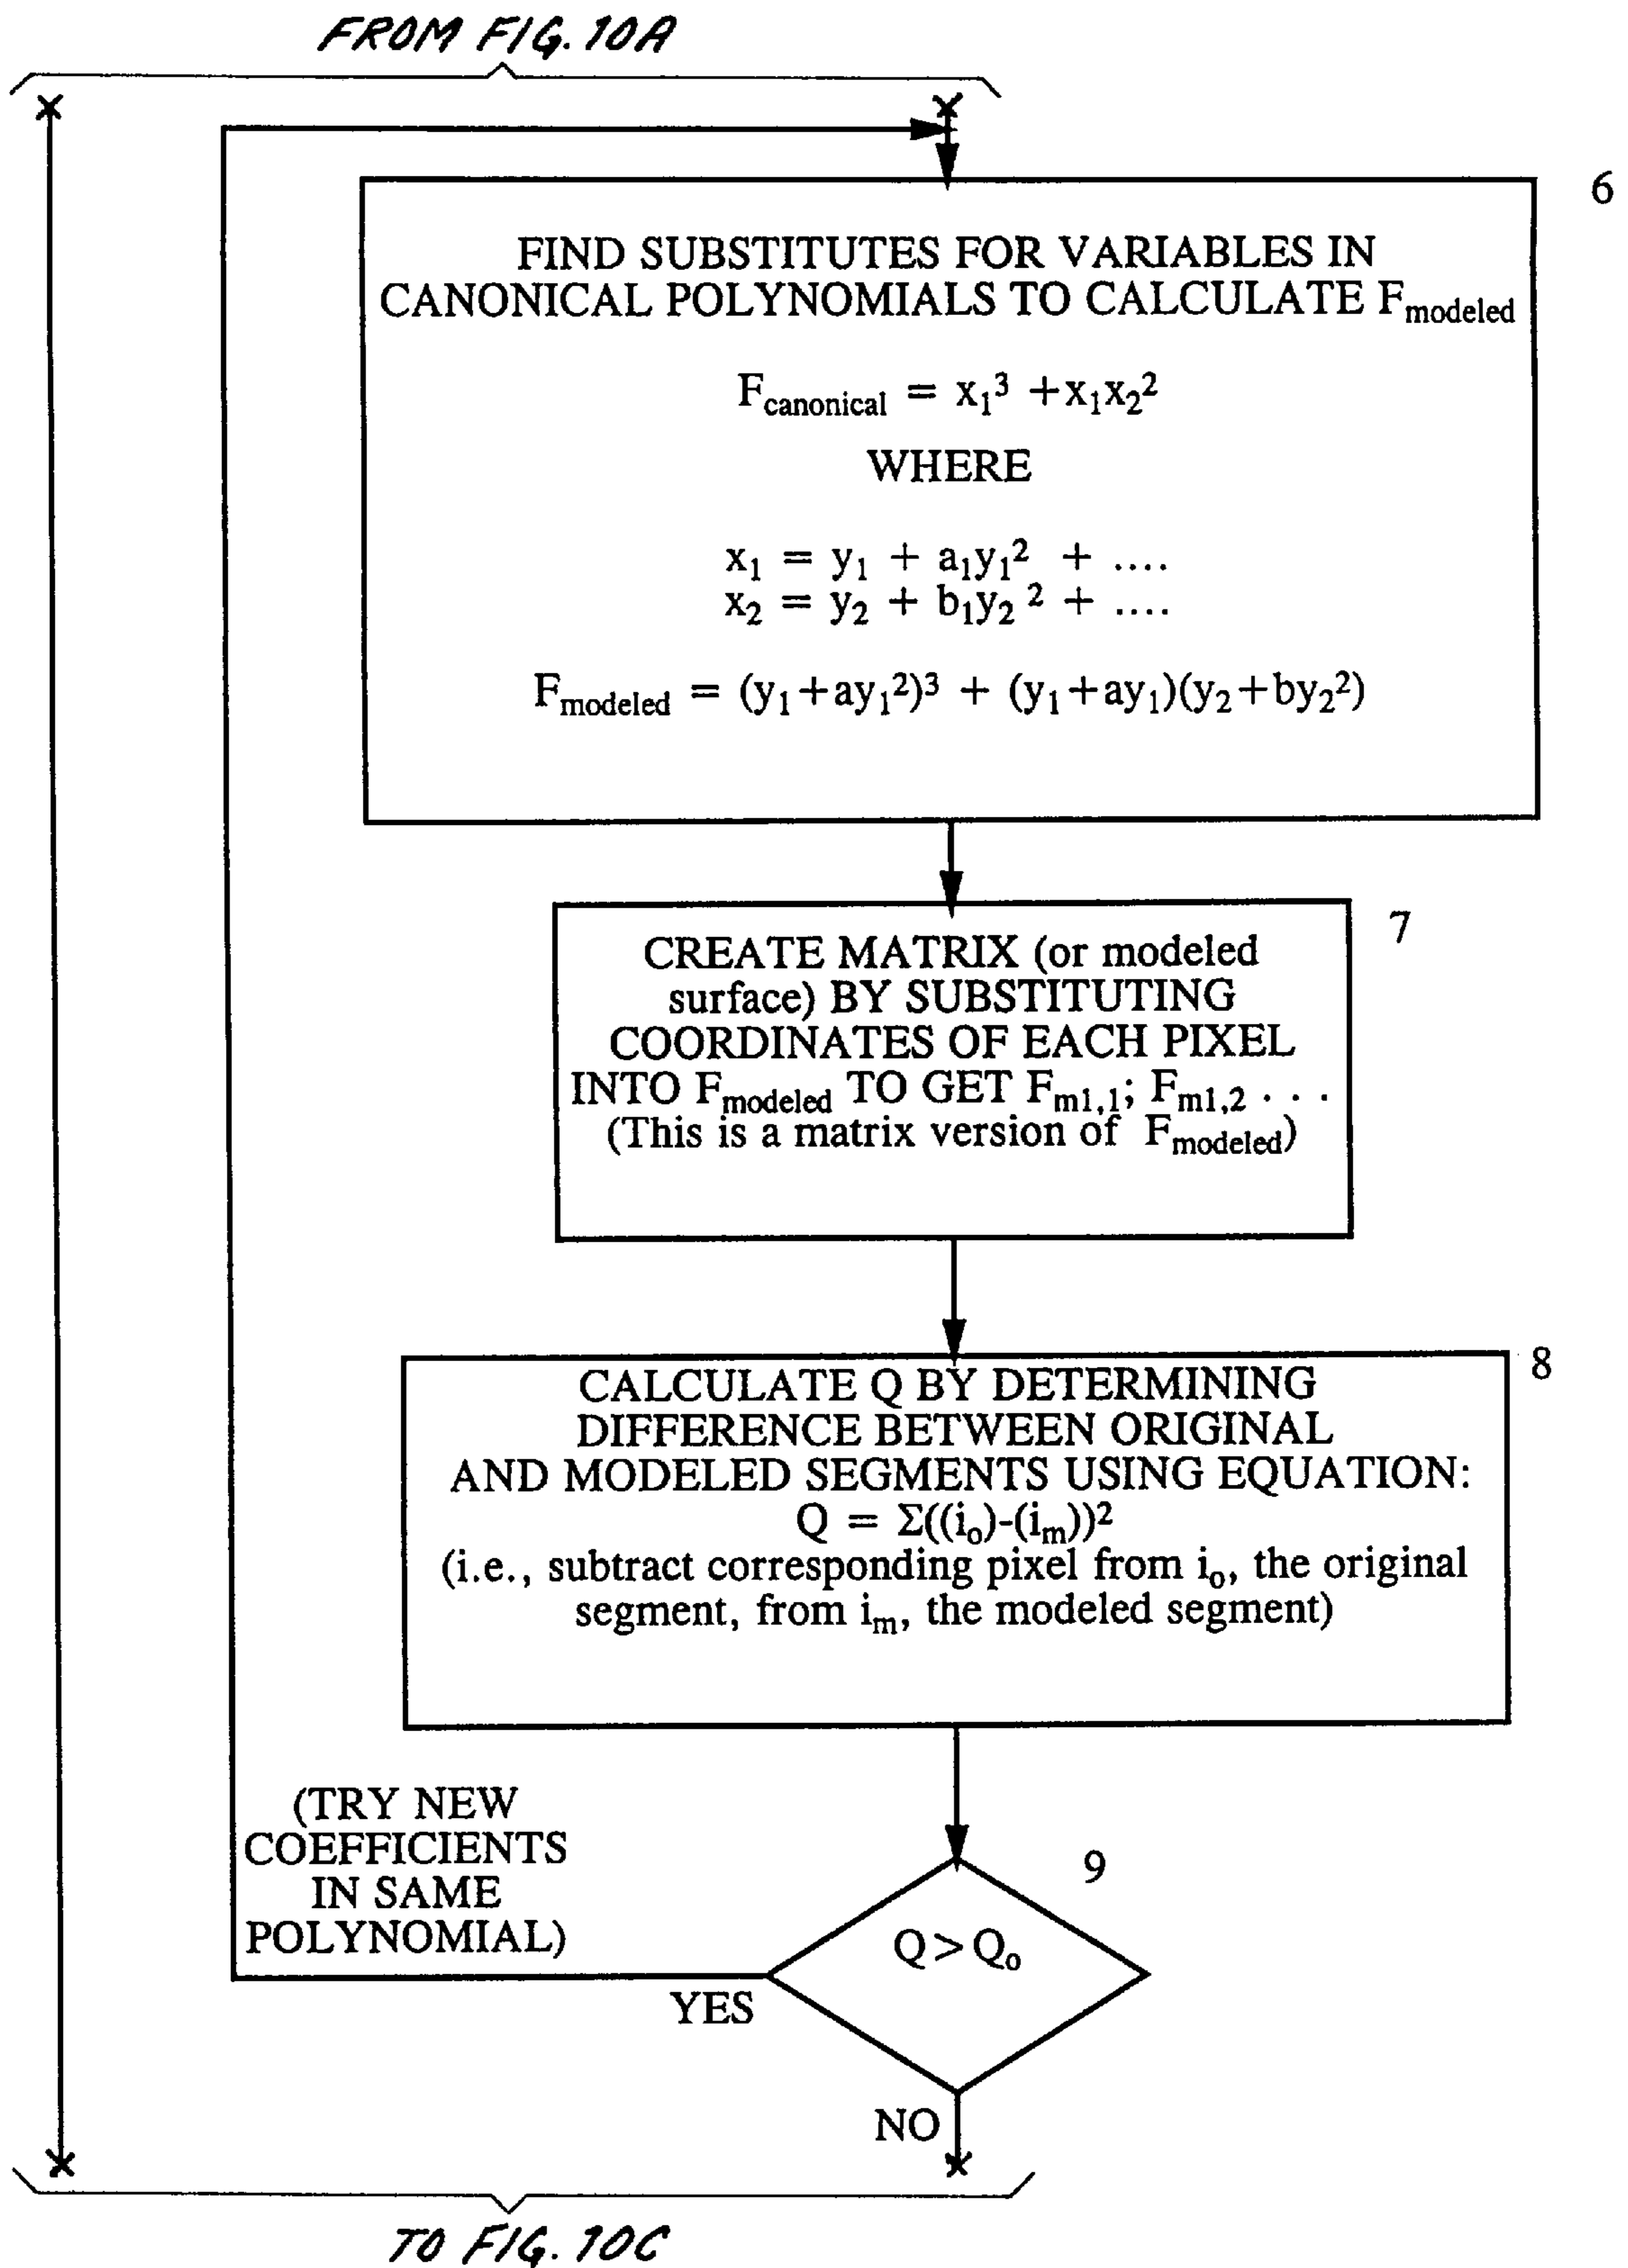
FROM FIG. 10A

6

FIND SUBSTITUTES FOR VARIABLES IN CANONICAL POLYNOMIALS TO CALCULATE $F_{modeled}$

$F_{canonical} = x_1^3 + x_1 x_2^2$

WHERE

$x_1 = y_1 + a_1 y_1^2 + \ldots.$
$x_2 = y_2 + b_1 y_2{}^2 + \ldots.$

$F_{modeled} = (y_1 + ay_1^2)^3 + (y_1 + ay_1)(y_2 + by_2^2)$

7

CREATE MATRIX (or modeled surface) BY SUBSTITUTING COORDINATES OF EACH PIXEL INTO $F_{modeled}$ TO GET $F_{m1,1}$; $F_{m1,2}$ . . . (This is a matrix version of $F_{modeled}$)

8

CALCULATE Q BY DETERMINING DIFFERENCE BETWEEN ORIGINAL AND MODELED SEGMENTS USING EQUATION:
$Q = \Sigma((i_o)-(i_m))^2$
(i.e., subtract corresponding pixel from $i_o$, the original segment, from $i_m$, the modeled segment)

(TRY NEW COEFFICIENTS IN SAME POLYNOMIAL)

9

$Q > Q_o$

YES

NO

TO FIG. 10C